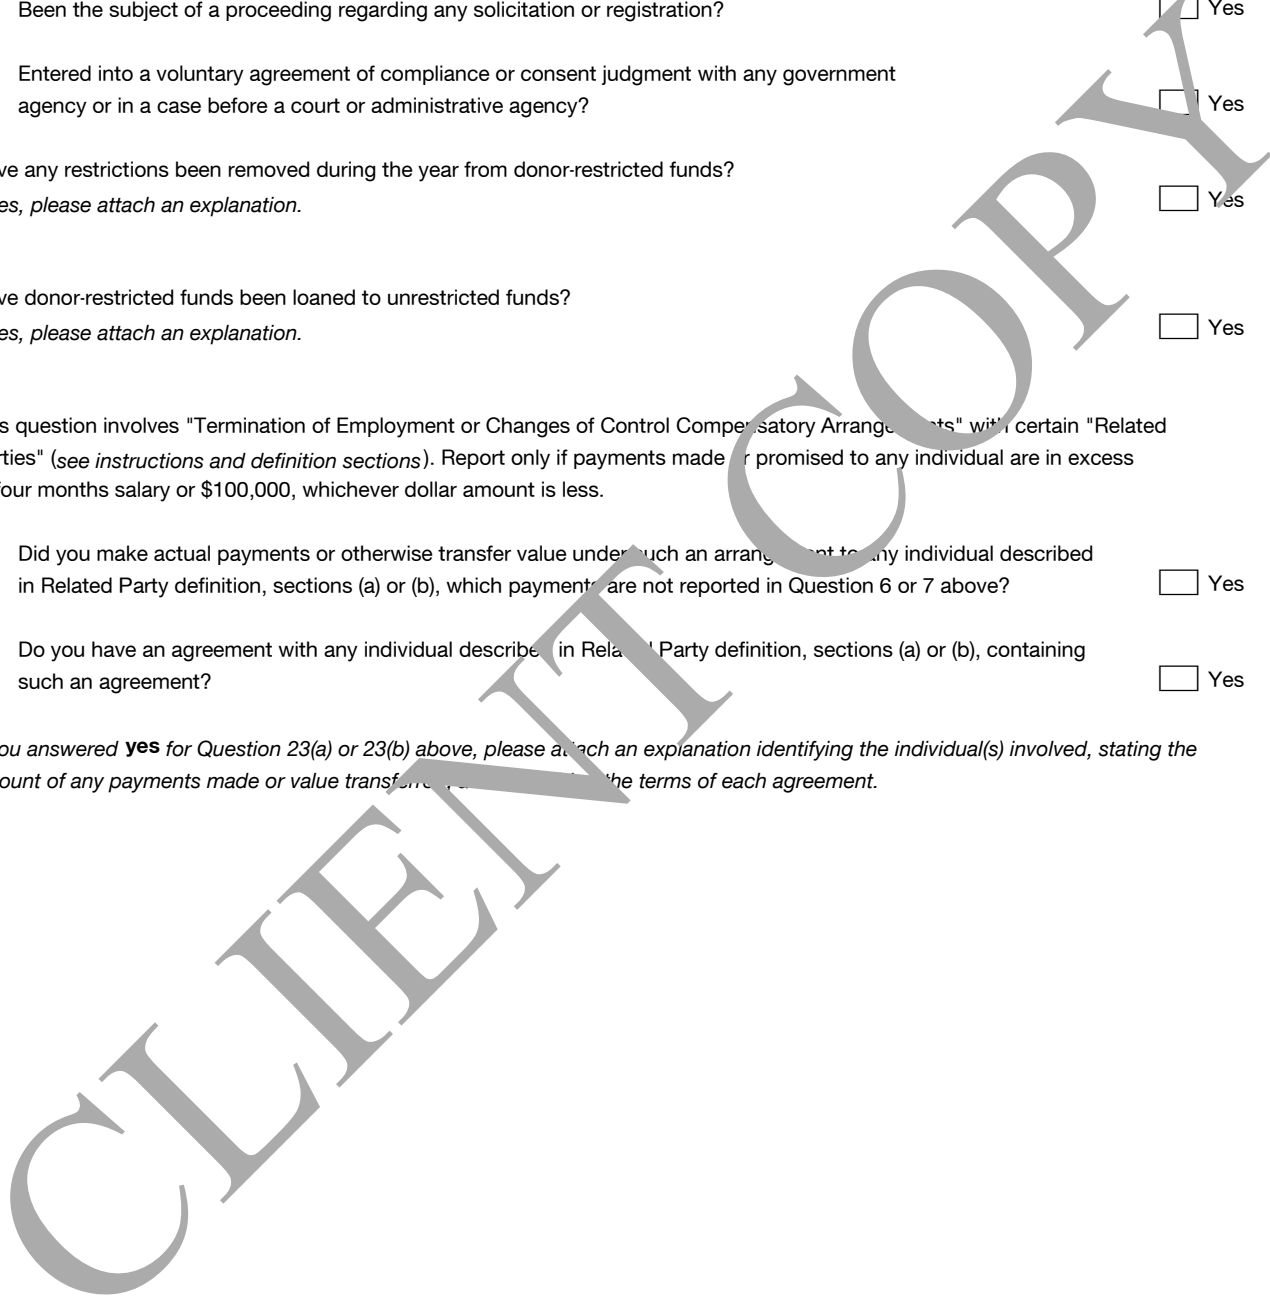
Been the subject of a proceeding regarding any solicitation or registration? Yes

Entered into a voluntary agreement of compliance or consent judgment with any government agency or in a case before a court or administrative agency? Yes

ve any restrictions been removed during the year from donor-restricted funds?
es, please attach an explanation. Yes

ve donor-restricted funds been loaned to unrestricted funds?
es, please attach an explanation. Yes

s question involves "Termination of Employment or Changes of Control Compensatory Arrange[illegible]ts" wi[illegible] certain "Related rties" (see instructions and definition sections). Report only if payments made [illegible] promised to any individual are in excess four months salary or $100,000, whichever dollar amount is less.

Did you make actual payments or otherwise transfer value under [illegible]uch an arrang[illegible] to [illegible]ny individual described in Related Party definition, sections (a) or (b), which payments are not reported in Question 6 or 7 above? Yes

Do you have an agreement with any individual describe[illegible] in Rela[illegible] Party definition, sections (a) or (b), containing such an agreement? Yes

ou answered yes for Question 23(a) or 23(b) above, please a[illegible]ach an explanation identifying the individual(s) involved, stating the ount of any payments made or value transf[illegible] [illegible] the terms of each agreement.

CLIENT COPY